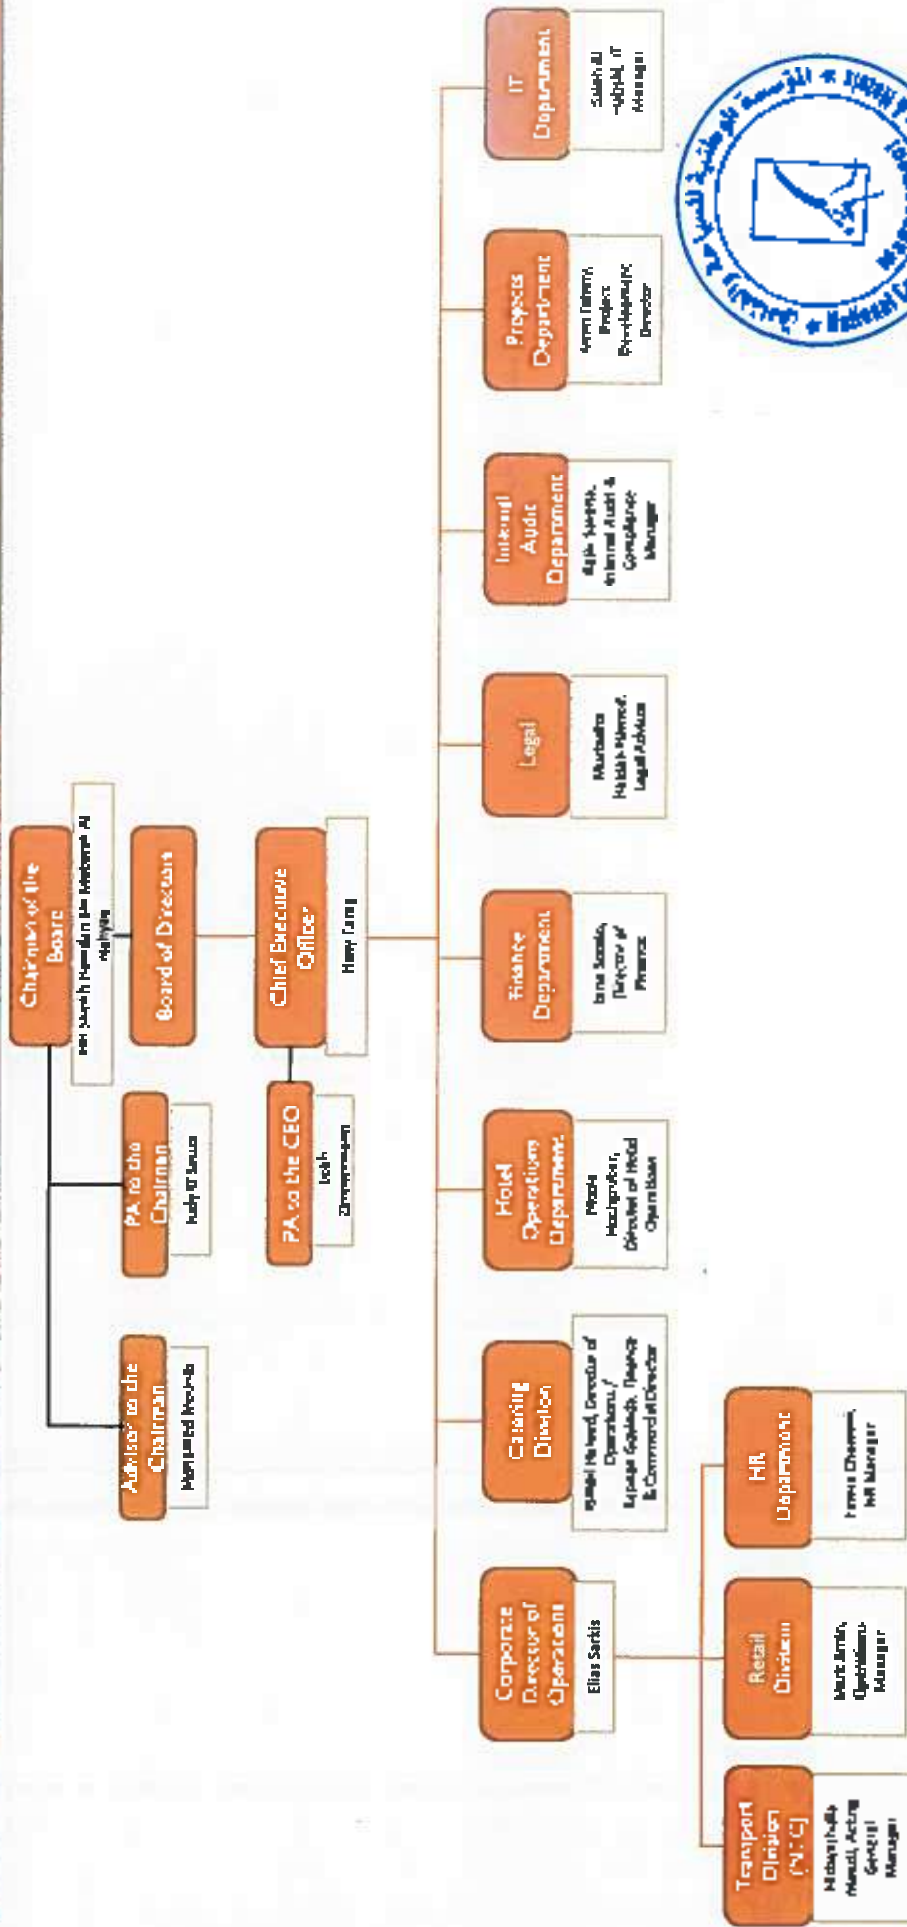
Chairman of the Board

HH Sheikh Hamdan bin Mubarak Al Nahyan

Board of Directors

Chief Executive Officer

Harry Fang

Advisor to the Chairman

Mohamed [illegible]

PA to the Chairman

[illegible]

PA to the CEO

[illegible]

Corporate Director of Operations

Elias Sarkis

Catering Division

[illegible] Director of Operations / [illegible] Finance & Commercial Director

Hotel Operations Department

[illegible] Director of Hotel Operations

Finance Department

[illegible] Director of Finance

Legal

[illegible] Legal Advisor

Internal Audit Department

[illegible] Internal Audit & Compliance Manager

Projects Department

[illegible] Project Development Director

IT Department

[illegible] IT Manager

Transport Division (NTC)

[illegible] Acting General Manager

Retail Division

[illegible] Operations Manager

HR Department

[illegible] HR Manager

المؤسسة الوطنية للسياحة والفنادق • National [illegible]